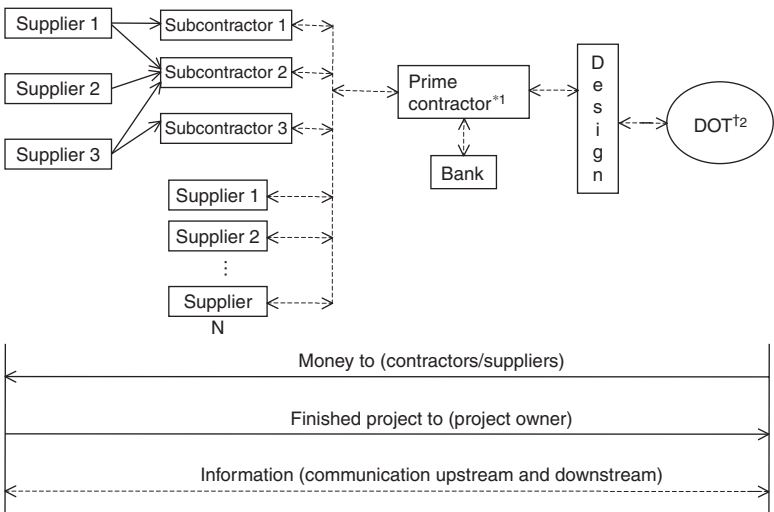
Supplier 1

Supplier 2

Supplier 3

Subcontractor 1

Subcontractor 2

Subcontractor 3

Supplier 1

Supplier 2

⋮

Supplier N

Prime contractor$^{*1}$

Bank

D e s i g n

DOT$^{\dagger 2}$

Money to (contractors/suppliers)

Finished project to (project owner)

Information (communication upstream and downstream)